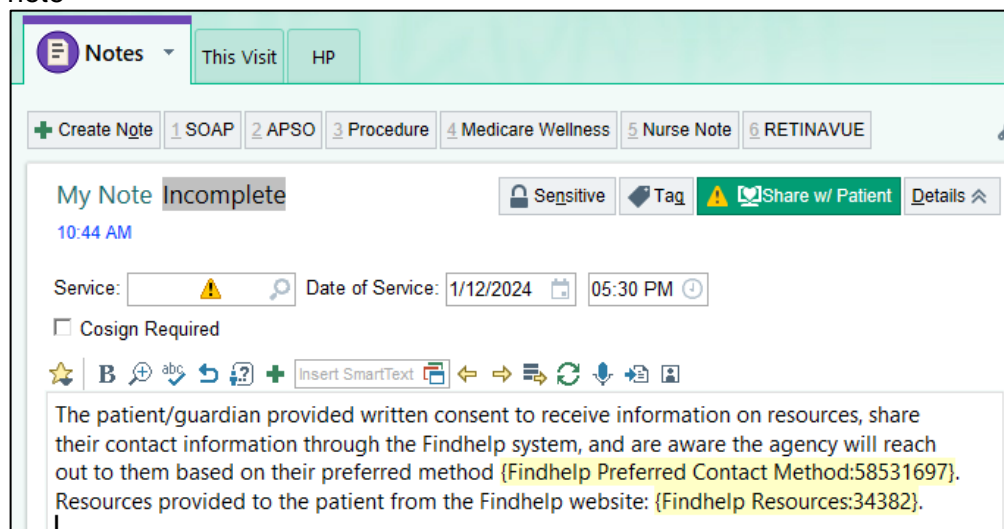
Notes

This Visit

HP

Create Note 1 SOAP 2 APSO 3 Procedure 4 Medicare Wellness 5 Nurse Note 6 RETINAVUE

My Note Incomplete

Sensitive Tag Share w/ Patient Details

10:44 AM

Service: Date of Service: 1/12/2024 05:30 PM

Cosign Required

Insert SmartText

The patient/guardian provided written consent to receive information on resources, share their contact information through the Findhelp system, and are aware the agency will reach out to them based on their preferred method {Findhelp Preferred Contact Method:58531697}. Resources provided to the patient from the Findhelp website: {Findhelp Resources:34382}.